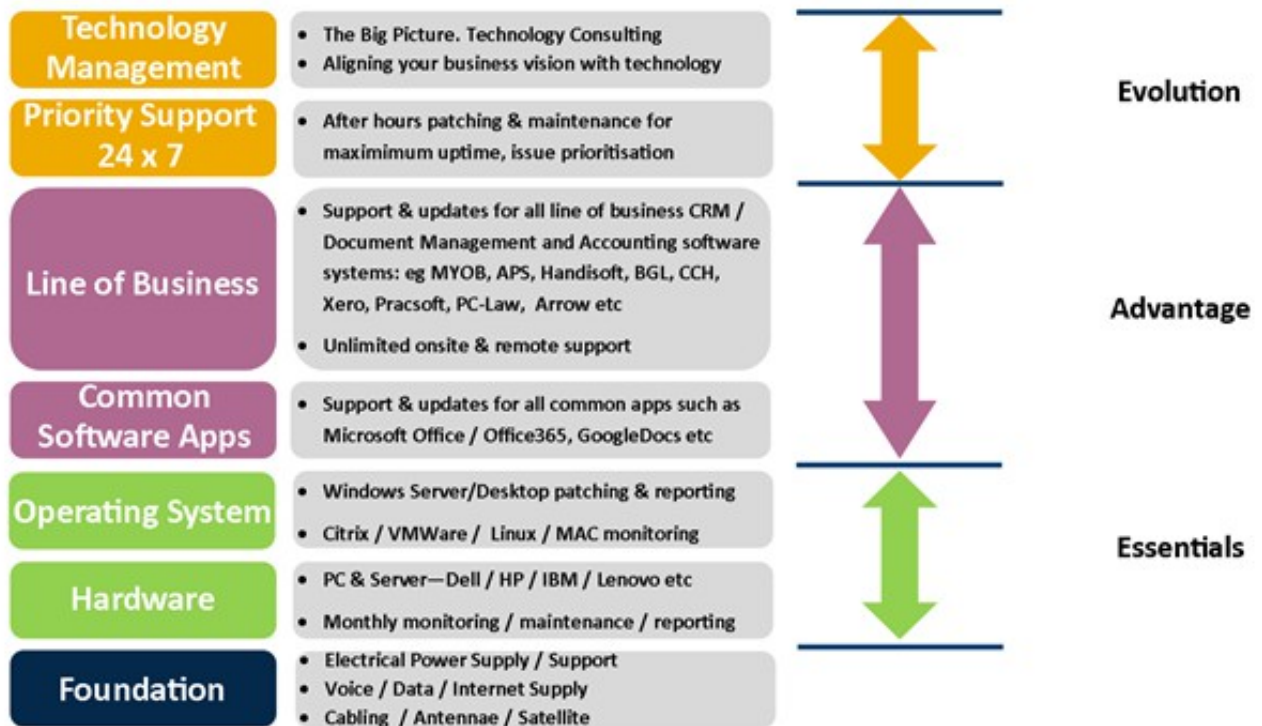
Technology Management

• The Big Picture. Technology Consulting
• Aligning your business vision with technology

Priority Support 24 x 7

• After hours patching & maintenance for maximimum uptime, issue prioritisation

Evolution

Line of Business

• Support & updates for all line of business CRM / Document Management and Accounting software systems: eg MYOB, APS, Handisoft, BGL, CCH, Xero, Pracsoft, PC-Law, Arrow etc
• Unlimited onsite & remote support

Common Software Apps

• Support & updates for all common apps such as Microsoft Office / Office365, GoogleDocs etc

Advantage

Operating System

• Windows Server/Desktop patching & reporting
• Citrix / VMWare / Linux / MAC monitoring

Hardware

• PC & Server—Dell / HP / IBM / Lenovo etc
• Monthly monitoring / maintenance / reporting

Essentials

Foundation

• Electrical Power Supply / Support
• Voice / Data / Internet Supply
• Cabling / Antennae / Satellite